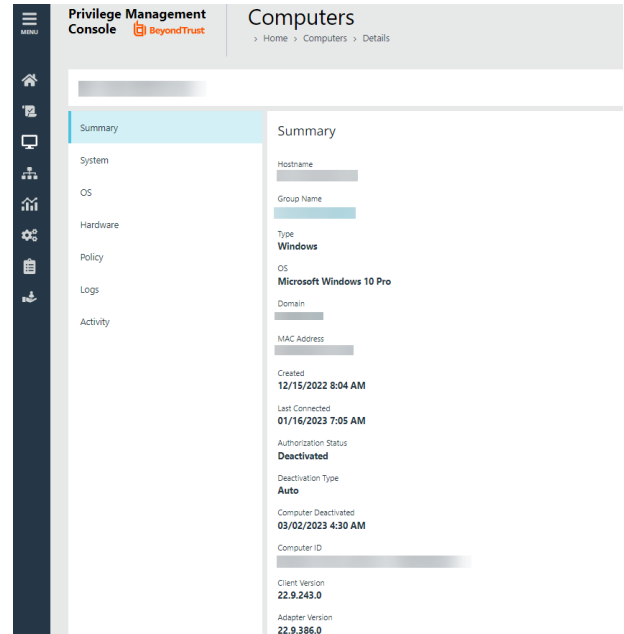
MENU

Privilege Management Console BeyondTrust

Computers
> Home > Computers > Details

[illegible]

Summary
System
OS
Hardware
Policy
Logs
Activity

Summary

Hostname
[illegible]

Group Name
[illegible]

Type
Windows

OS
Microsoft Windows 10 Pro

Domain
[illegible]

MAC Address
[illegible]

Created
12/15/2022 8:04 AM

Last Connected
01/16/2023 7:05 AM

Authorization Status
Deactivated

Deactivation Type
Auto

Computer Deactivated
03/02/2023 4:30 AM

Computer ID
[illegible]

Client Version
22.9.243.0

Adapter Version
22.9.386.0